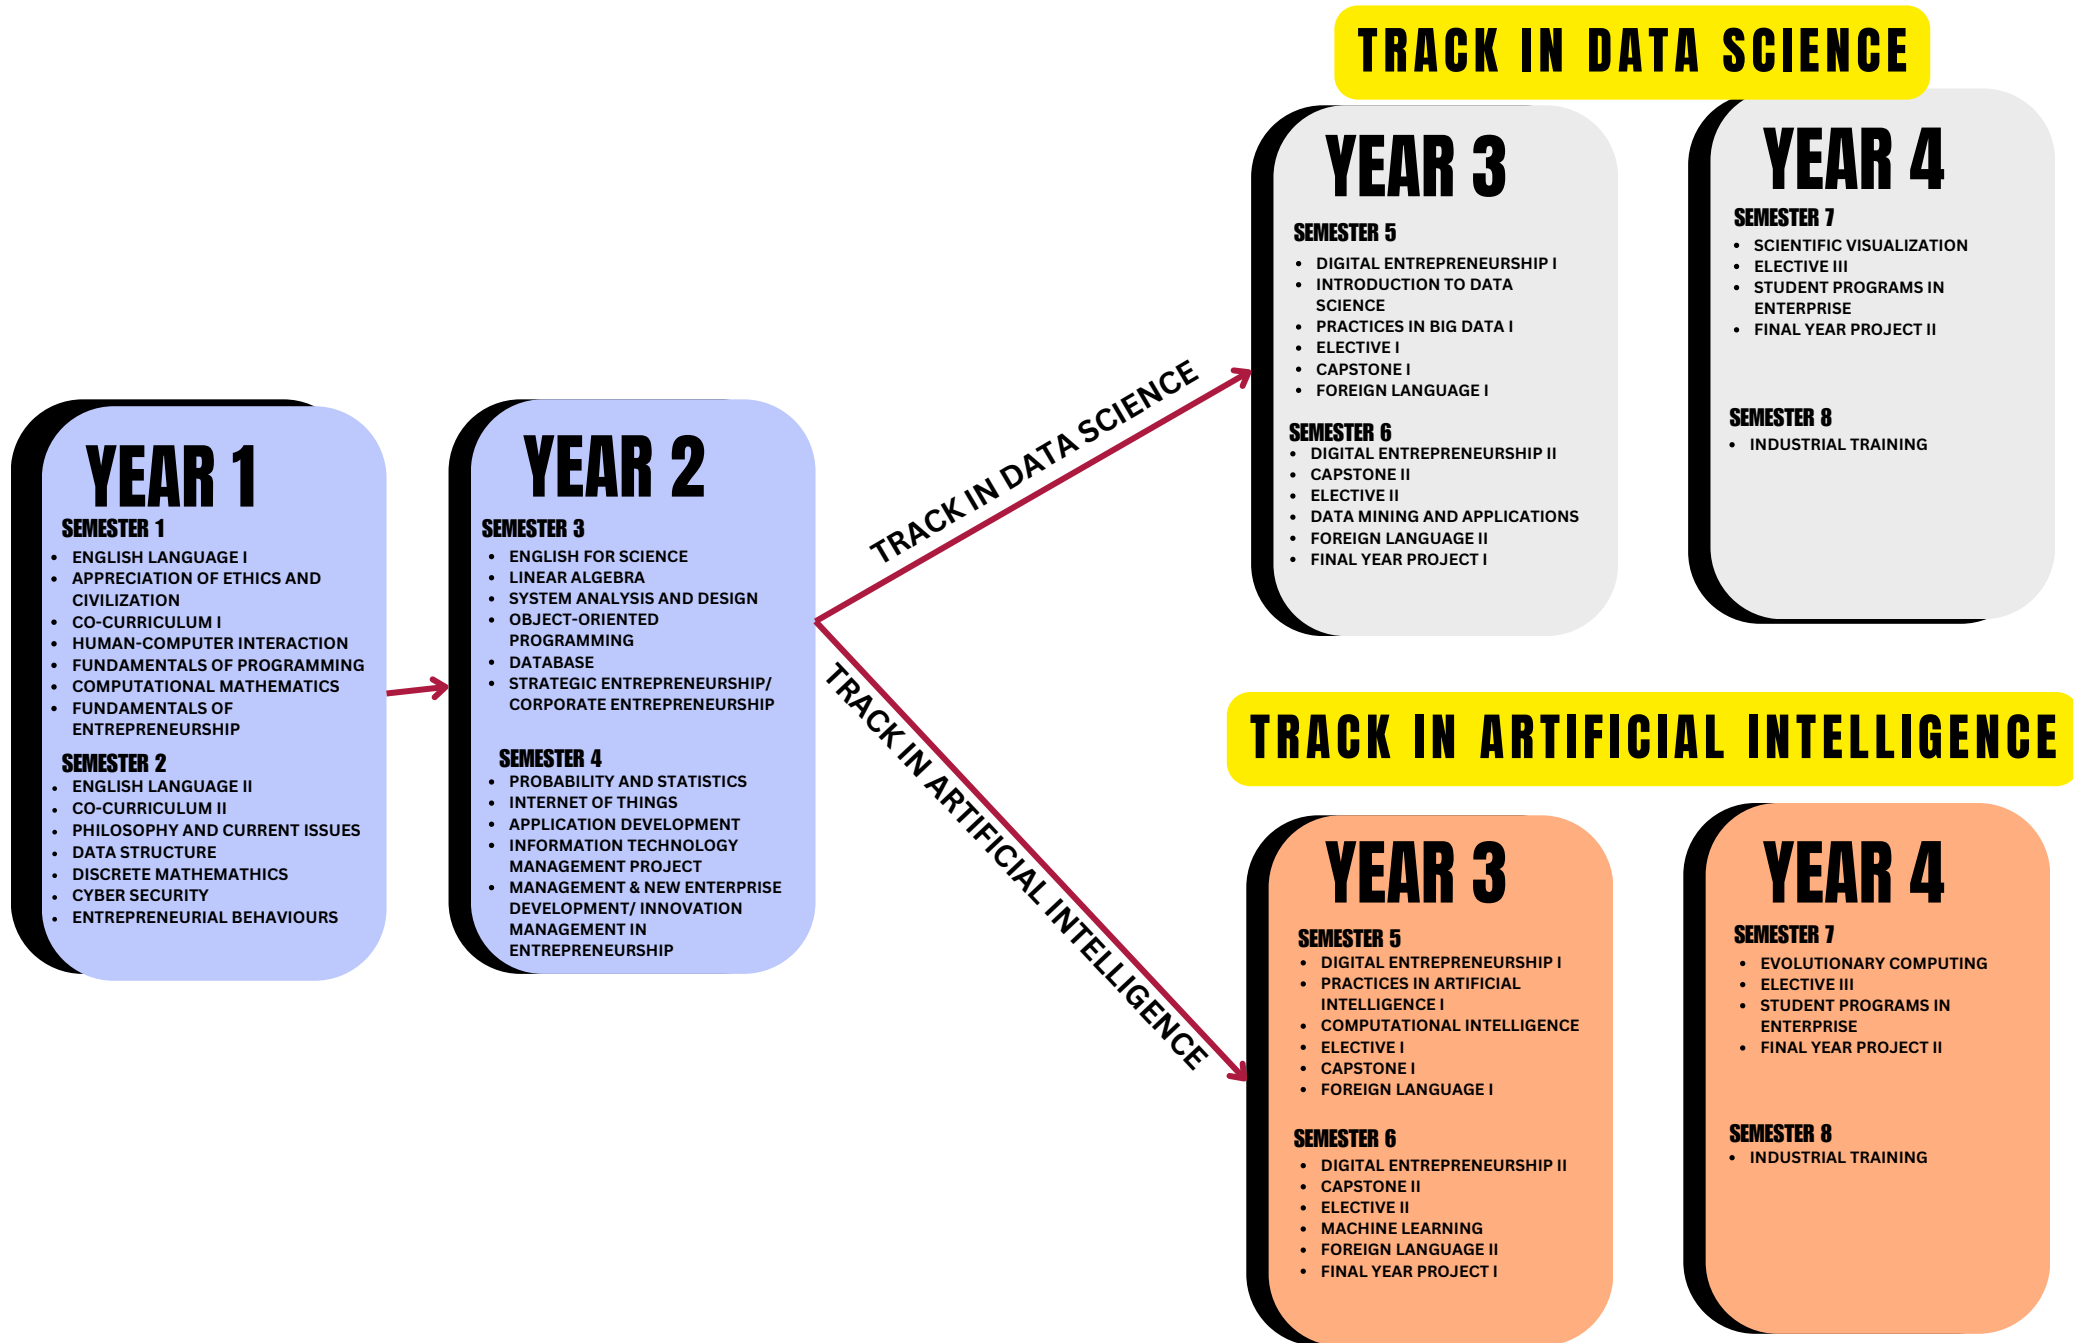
YEAR 1

SEMESTER 1
- ENGLISH LANGUAGE I
- APPRECIATION OF ETHICS AND CIVILIZATION
- CO-CURRICULUM I
- HUMAN-COMPUTER INTERACTION
- FUNDAMENTALS OF PROGRAMMING
- COMPUTATIONAL MATHEMATICS
- FUNDAMENTALS OF ENTREPRENEURSHIP

SEMESTER 2
- ENGLISH LANGUAGE II
- CO-CURRICULUM II
- PHILOSOPHY AND CURRENT ISSUES
- DATA STRUCTURE
- DISCRETE MATHEMATHICS
- CYBER SECURITY
- ENTREPRENEURIAL BEHAVIOURS

YEAR 2

SEMESTER 3
- ENGLISH FOR SCIENCE
- LINEAR ALGEBRA
- SYSTEM ANALYSIS AND DESIGN
- OBJECT-ORIENTED PROGRAMMING
- DATABASE
- STRATEGIC ENTREPRENEURSHIP/ CORPORATE ENTREPRENEURSHIP

SEMESTER 4
- PROBABILITY AND STATISTICS
- INTERNET OF THINGS
- APPLICATION DEVELOPMENT
- INFORMATION TECHNOLOGY MANAGEMENT PROJECT
- MANAGEMENT & NEW ENTERPRISE DEVELOPMENT/ INNOVATION MANAGEMENT IN ENTREPRENEURSHIP

TRACK IN DATA SCIENCE

TRACK IN ARTIFICIAL INTELLIGENCE

TRACK IN DATA SCIENCE

YEAR 3

SEMESTER 5
- DIGITAL ENTREPRENEURSHIP I
- INTRODUCTION TO DATA SCIENCE
- PRACTICES IN BIG DATA I
- ELECTIVE I
- CAPSTONE I
- FOREIGN LANGUAGE I

SEMESTER 6
- DIGITAL ENTREPRENEURSHIP II
- CAPSTONE II
- ELECTIVE II
- DATA MINING AND APPLICATIONS
- FOREIGN LANGUAGE II
- FINAL YEAR PROJECT I

YEAR 4

SEMESTER 7
- SCIENTIFIC VISUALIZATION
- ELECTIVE III
- STUDENT PROGRAMS IN ENTERPRISE
- FINAL YEAR PROJECT II

SEMESTER 8
- INDUSTRIAL TRAINING

TRACK IN ARTIFICIAL INTELLIGENCE

YEAR 3

SEMESTER 5
- DIGITAL ENTREPRENEURSHIP I
- PRACTICES IN ARTIFICIAL INTELLIGENCE I
- COMPUTATIONAL INTELLIGENCE
- ELECTIVE I
- CAPSTONE I
- FOREIGN LANGUAGE I

SEMESTER 6
- DIGITAL ENTREPRENEURSHIP II
- CAPSTONE II
- ELECTIVE II
- MACHINE LEARNING
- FOREIGN LANGUAGE II
- FINAL YEAR PROJECT I

YEAR 4

SEMESTER 7
- EVOLUTIONARY COMPUTING
- ELECTIVE III
- STUDENT PROGRAMS IN ENTERPRISE
- FINAL YEAR PROJECT II

SEMESTER 8
- INDUSTRIAL TRAINING